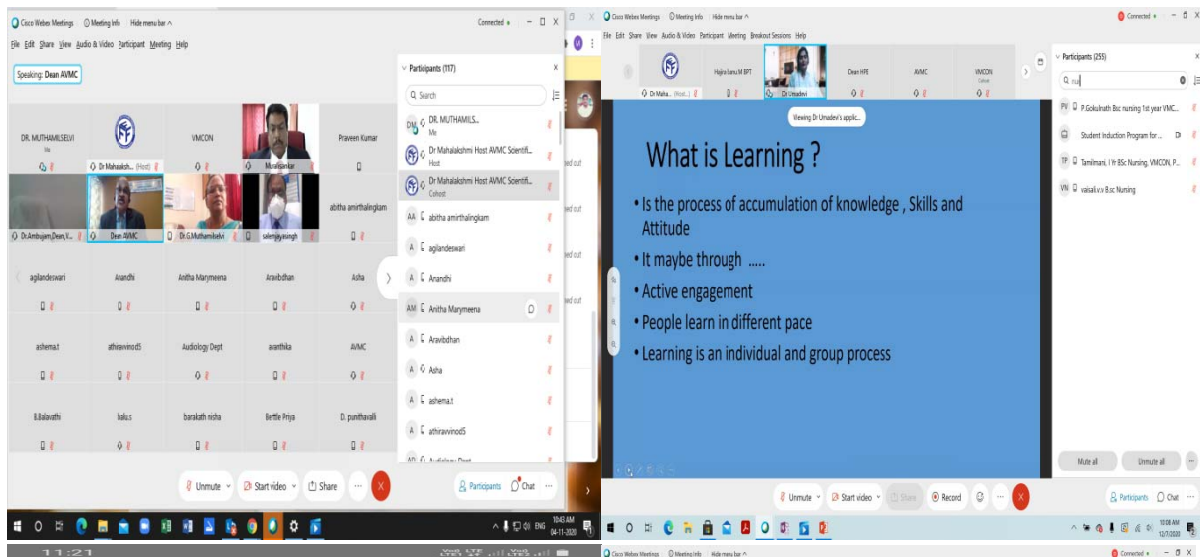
Cisco Webex Meetings   Meeting Info   Hide menu bar ^   Connected •

File  Edit  Share  View  Audio & Video  Participant  Meeting  Help

Speaking: Dean AVMC

DR. MUTHAMILSELVI
Me

Dr Mahaaksh... (Host)

VMCON

Muralisankar

Praveen Kumar

Dr.Ambujam,Dean,V...

Dean AVMC

Dr.G.Muthamilselvi

salemjayasingh

abitha amirthalingam

agilandeswari

Arandhi

Anitha Marymeena

Aravibdhan

Asha

ashema.t

athiravinod5

Audiology Dept

aranthika

AVMC

B.Balavathi

balu.s

barakath nisha

Bettle Priya

D. punithavalli

Participants (117)

Search

DR. MUTHAMILS...
Me

Dr Mahalakshmi Host AVMC Scientif...
Host

Dr Mahalakshmi Host AVMC Scientif...
Cohost

abitha amirthalingam

agilandeswari

Arandhi

Anitha Marymeena

Aravibdhan

Asha

ashema.t

athiravinod5

Unmute   Start video   Share   ...

Participants   Chat

10:43 AM
04-11-2020

11:21

Cisco Webex Meetings   Meeting Info   Hide menu bar ^

File  Edit  Share  View  Audio & Video  Participant  Meeting  Breakout Sessions  Help

Connected •

Dr Maha... (Host)

Hajira banu.M BPT

Dr Umadevi

Dean HPE

AVMC

VMCON
Cohost

Viewing Dr Umadevi's applic...

What is Learning ?

• Is the process of accumulation of knowledge , Skills and Attitude

• It maybe through .....

• Active engagement

• People learn in different pace

• Learning is an individual and group process

Participants (255)

nu

P.Gokulnath Bsc nursing 1st year VMC...

Student Induction Program for ...

Tamilmani, I Yr BSc Nursing, VMCON, P...

vaisali.v.v B.sc Nursing

Mute all   Unmute all

Unmute   Start video   Share   Record   ...

Participants   Chat

10:08 AM
12/7/2020

Cisco Webex Meetings   Meeting Info   Hide menu bar ^   Connected •